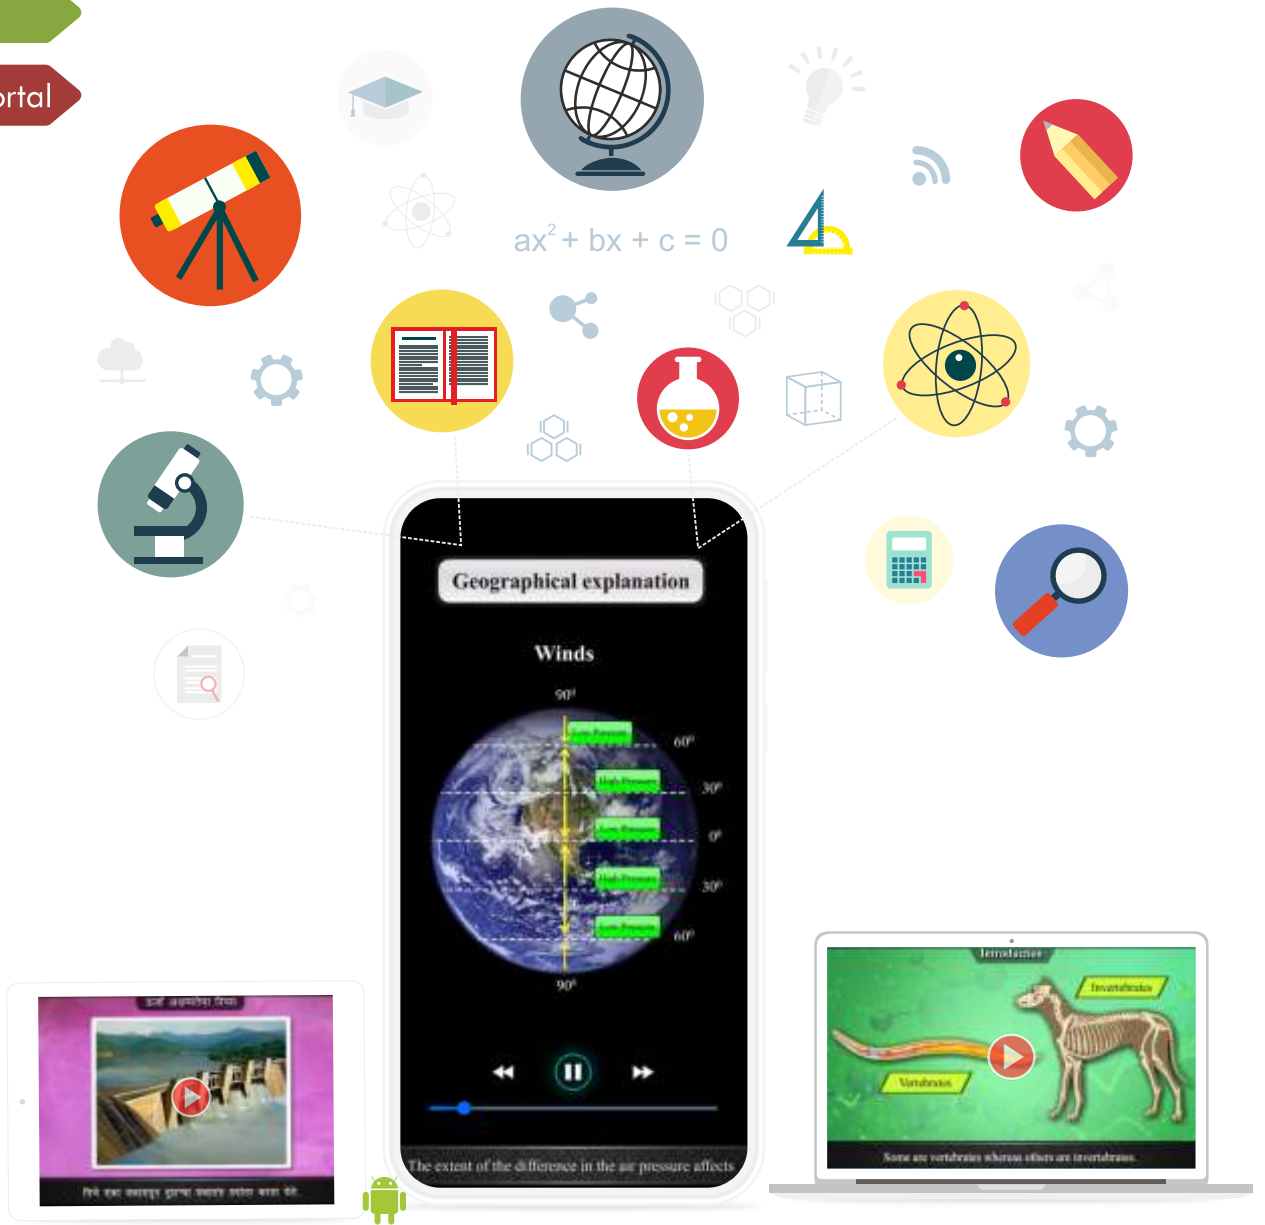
rtal

$ax^2 + bx + c = 0$

Geographical explanation

Winds

90°

Low Pressure

60°

High Pressure

30°

Low Pressure

0°

High Pressure

30°

Low Pressure

60°

90°

The extent of the difference in the air pressure affects

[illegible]

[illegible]

Introduction

Invertebrates

Vertebrates

Some are vertebrates whereas others are invertebrates.